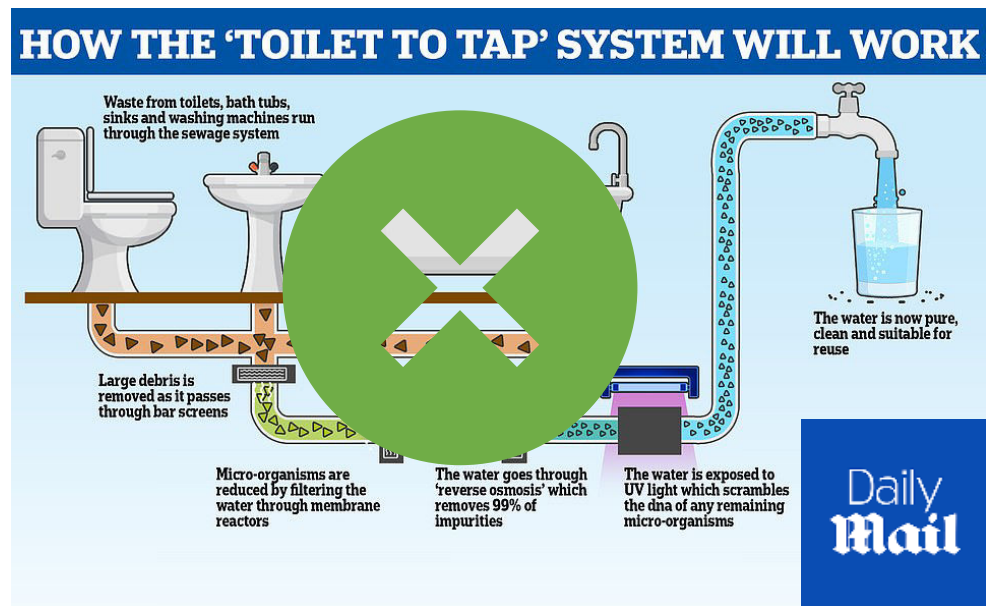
HOW THE 'TOILET TO TAP' SYSTEM WILL WORK

Waste from toilets, bath tubs, sinks and washing machines run through the sewage system

The water is now pure, clean and suitable for reuse

Large debris is removed as it passes through bar screens

Micro-organisms are reduced by filtering the water through membrane reactors

The water goes through 'reverse osmosis' which removes 99% of impurities

The water is exposed to UV light which scrambles the dna of any remaining micro-organisms

Daily Mail